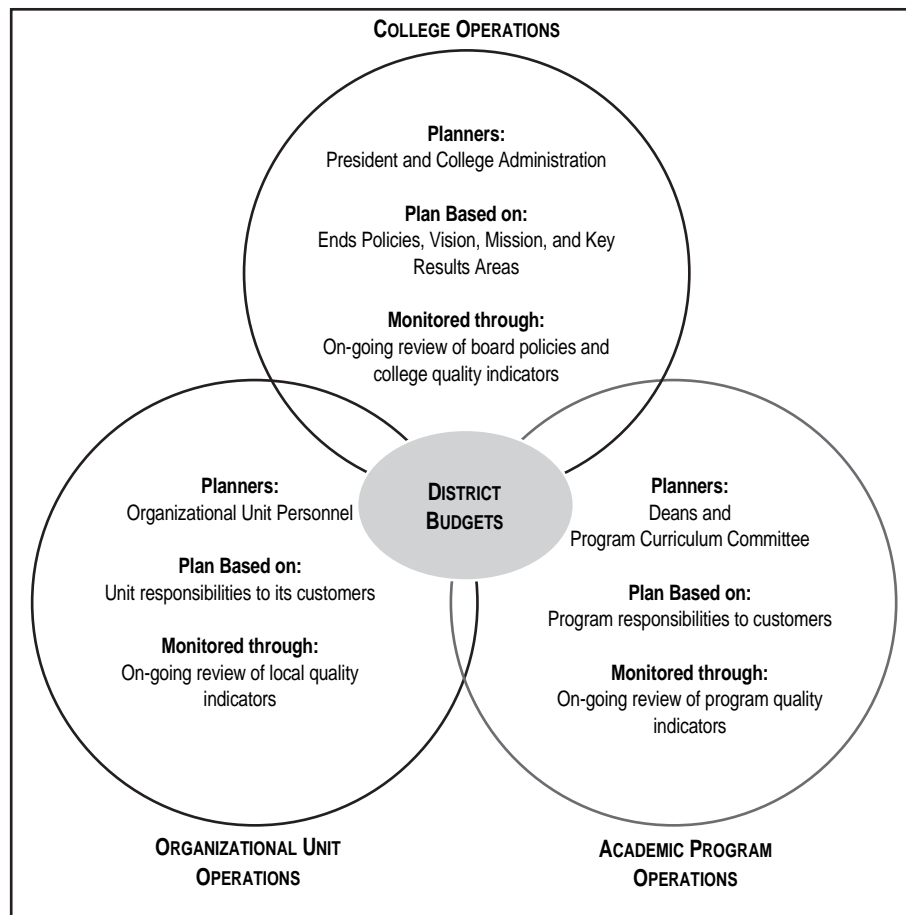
COLLEGE OPERATIONS

Planners:
President and College Administration

Plan Based on:
Ends Policies, Vision, Mission, and Key Results Areas

Monitored through:
On-going review of board policies and college quality indicators

Planners:
Organizational Unit Personnel

Plan Based on:
Unit responsibilities to its customers

Monitored through:
On-going review of local quality indicators

DISTRICT BUDGETS

Planners:
Deans and Program Curriculum Committee

Plan Based on:
Program responsibilities to customers

Monitored through:
On-going review of program quality indicators

ORGANIZATIONAL UNIT OPERATIONS

ACADEMIC PROGRAM OPERATIONS